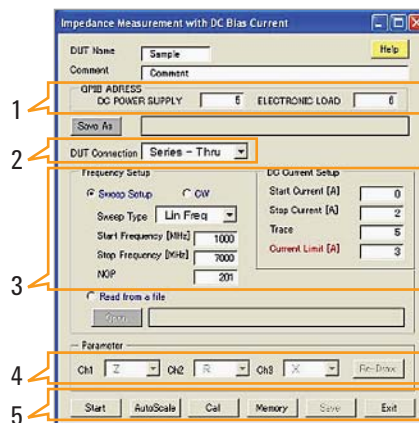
Impedance Measurement with DC Bias Current

DUT Name Sample

Help

Comment Comment

GPIB ADRESS

DC POWER SUPPLY 5 ELECTRONIC LOAD 6

1

Save As

2

DUT Connection Series - Thru

Frequency Setup

Sweep Setup CW

Sweep Type Lin Freq

Start Frequency [MHz] 1000

Stop Frequency [MHz] 7000

NOP 201

DC Current Setup

Start Current [A] 0

Stop Current [A] 2

Trace 5

Current Limit [A] 3

3

Read from a file

Open

Parameter

4

Ch1 Z Ch2 R Ch3 X Re-Draw

5

Start AutoScale Cal Memory Save Exit